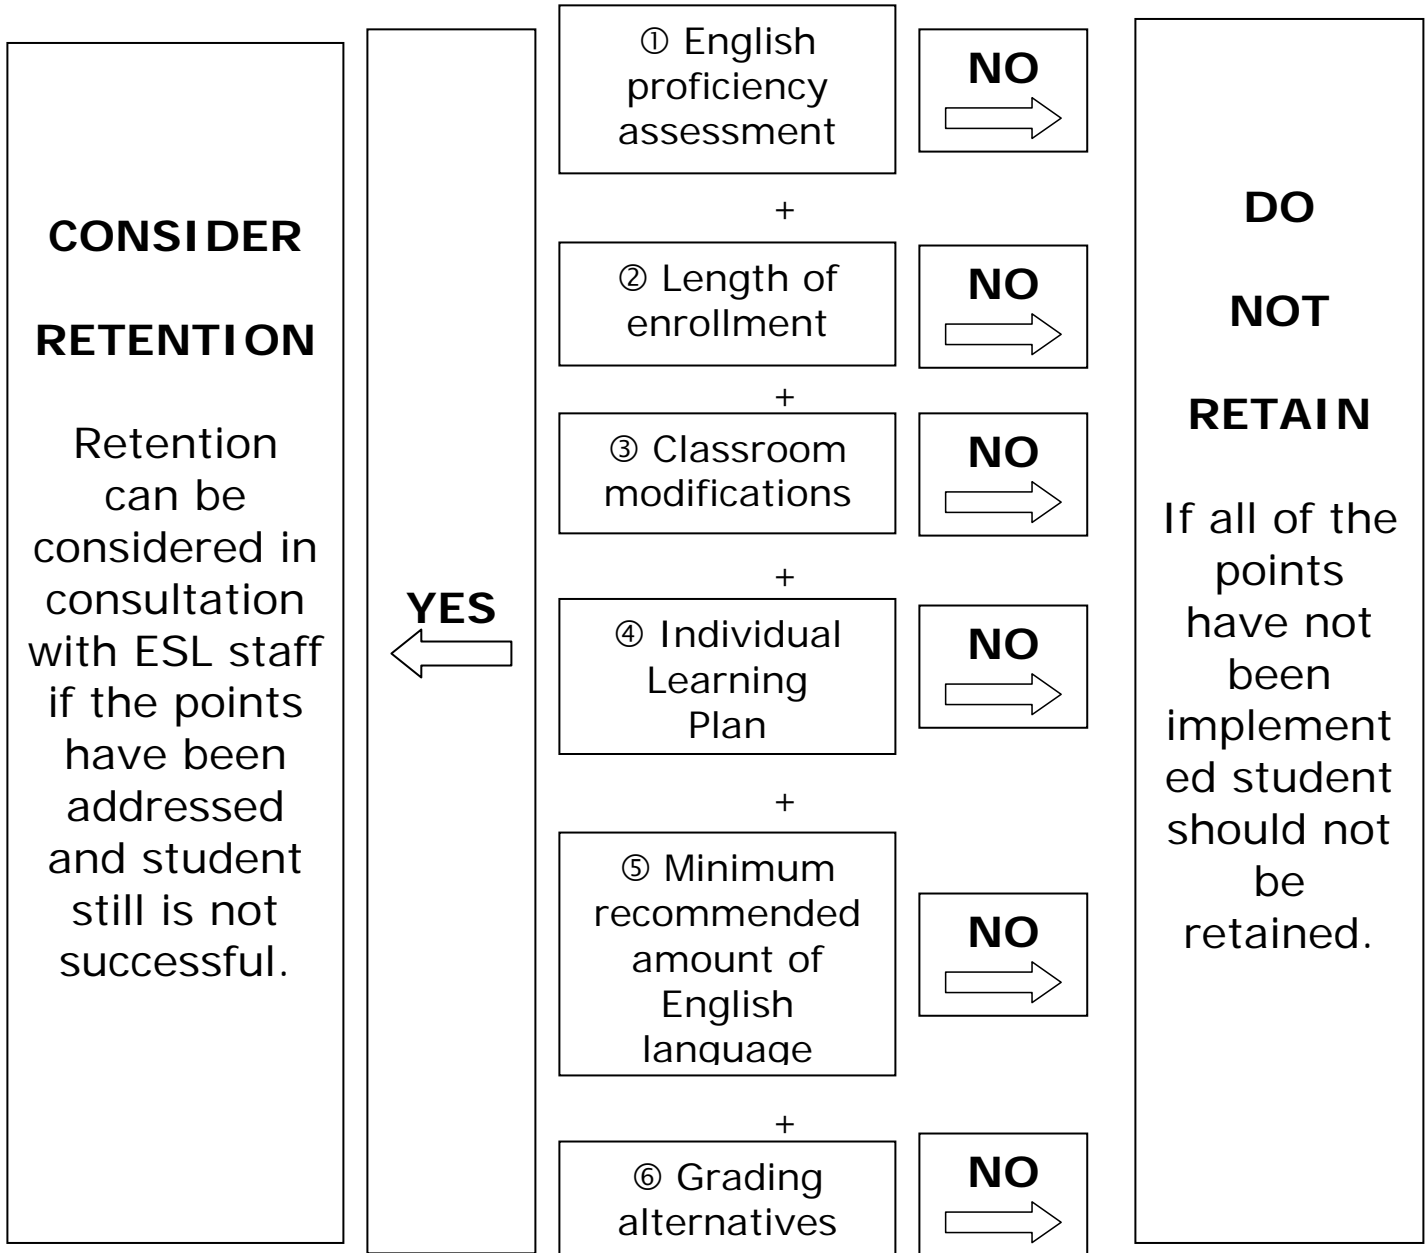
CONSIDER

RETENTION

Retention can be considered in consultation with ESL staff if the points have been addressed and student still is not successful.

YES

① English proficiency assessment

NO

+

② Length of enrollment

NO

+

③ Classroom modifications

NO

+

④ Individual Learning Plan

NO

+

⑤ Minimum recommended amount of English language

NO

+

⑥ Grading alternatives

NO

DO

NOT

RETAIN

If all of the points have not been implement ed student should not be retained.